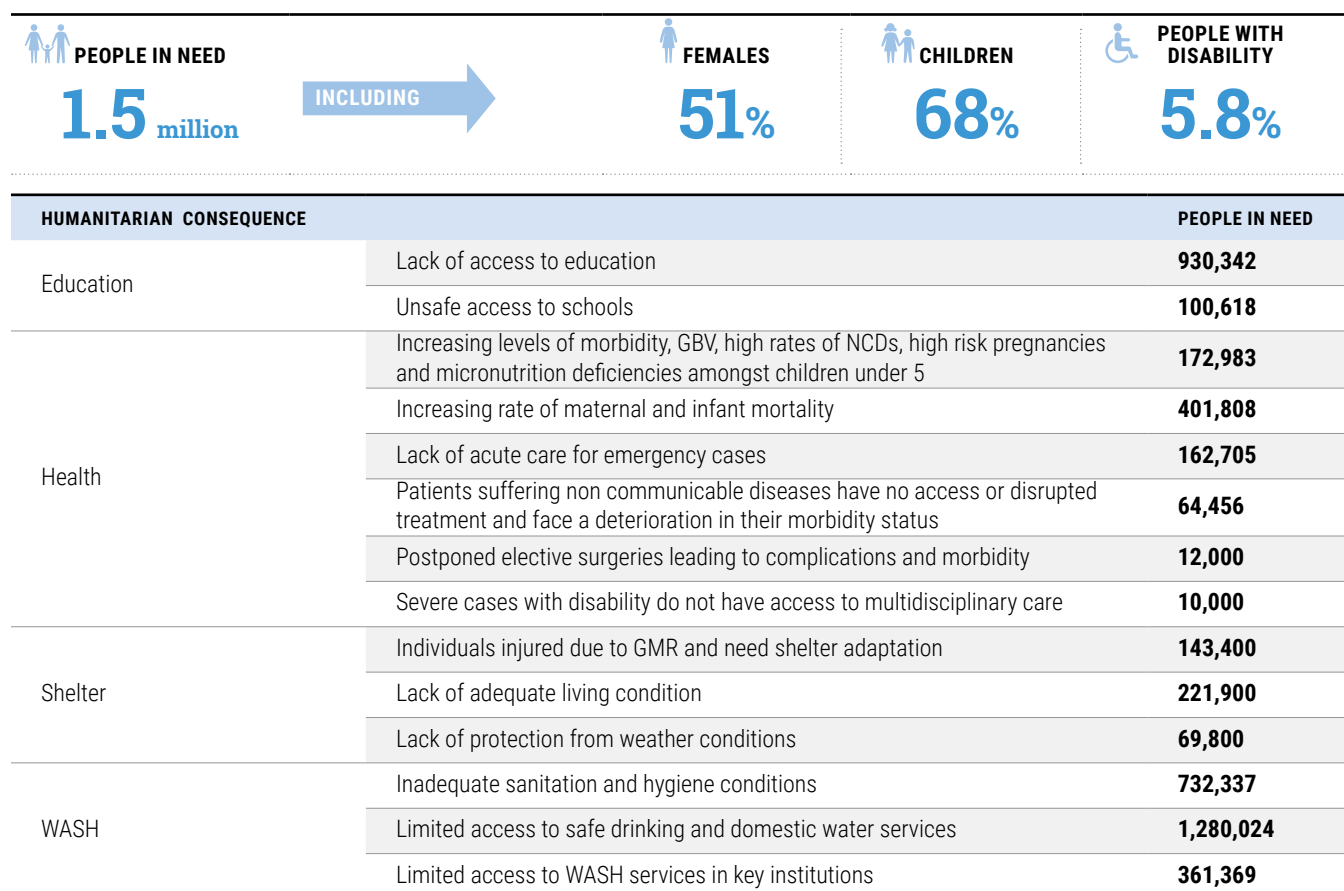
PEOPLE IN NEED
1.5 million

INCLUDING

FEMALES
51%

CHILDREN
68%

PEOPLE WITH DISABILITY
5.8%

| HUMANITARIAN CONSEQUENCE | | PEOPLE IN NEED |
|---|---|---|
| Education | Lack of access to education | 930,342 |
| | Unsafe access to schools | 100,618 |
| Health | Increasing levels of morbidity, GBV, high rates of NCDs, high risk pregnancies and micronutrition deficiencies amongst children under 5 | 172,983 |
| | Increasing rate of maternal and infant mortality | 401,808 |
| | Lack of acute care for emergency cases | 162,705 |
| | Patients suffering non communicable diseases have no access or disrupted treatment and face a deterioration in their morbidity status | 64,456 |
| | Postponed elective surgeries leading to complications and morbidity | 12,000 |
| | Severe cases with disability do not have access to multidisciplinary care | 10,000 |
| Shelter | Individuals injured due to GMR and need shelter adaptation | 143,400 |
| | Lack of adequate living condition | 221,900 |
| | Lack of protection from weather conditions | 69,800 |
| WASH | Inadequate sanitation and hygiene conditions | 732,337 |
| | Limited access to safe drinking and domestic water services | 1,280,024 |
| | Limited access to WASH services in key institutions | 361,369 |